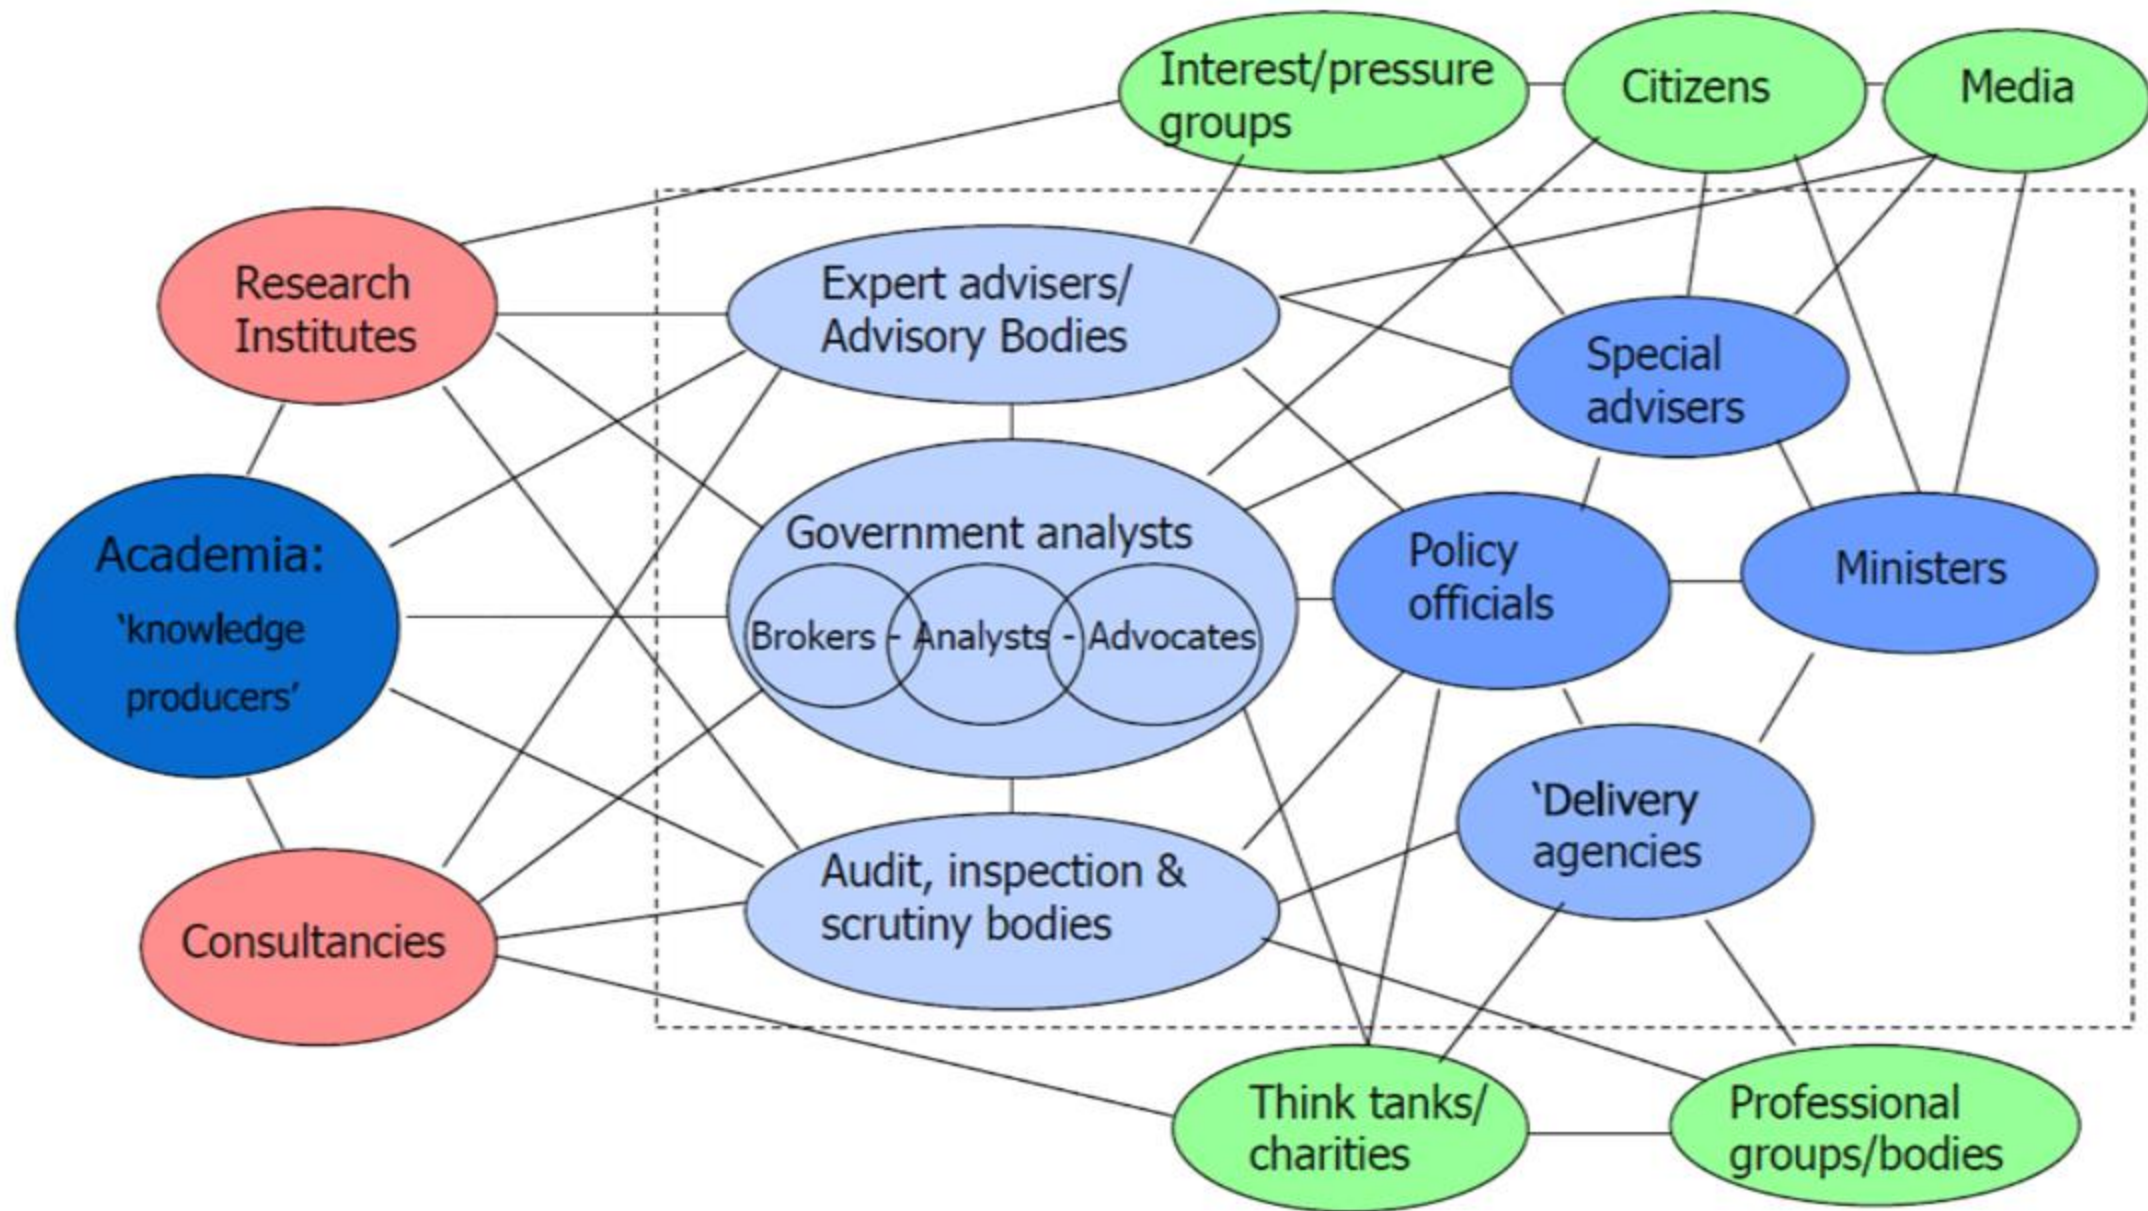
Interest/pressure groups

Citizens

Media

Research Institutes

Expert advisers/ Advisory Bodies

Special advisers

Academia: 'knowledge producers'

Government analysts

Brokers - Analysts - Advocates

Policy officials

Ministers

'Delivery agencies

Audit, inspection & scrutiny bodies

Consultancies

Think tanks/ charities

Professional groups/bodies